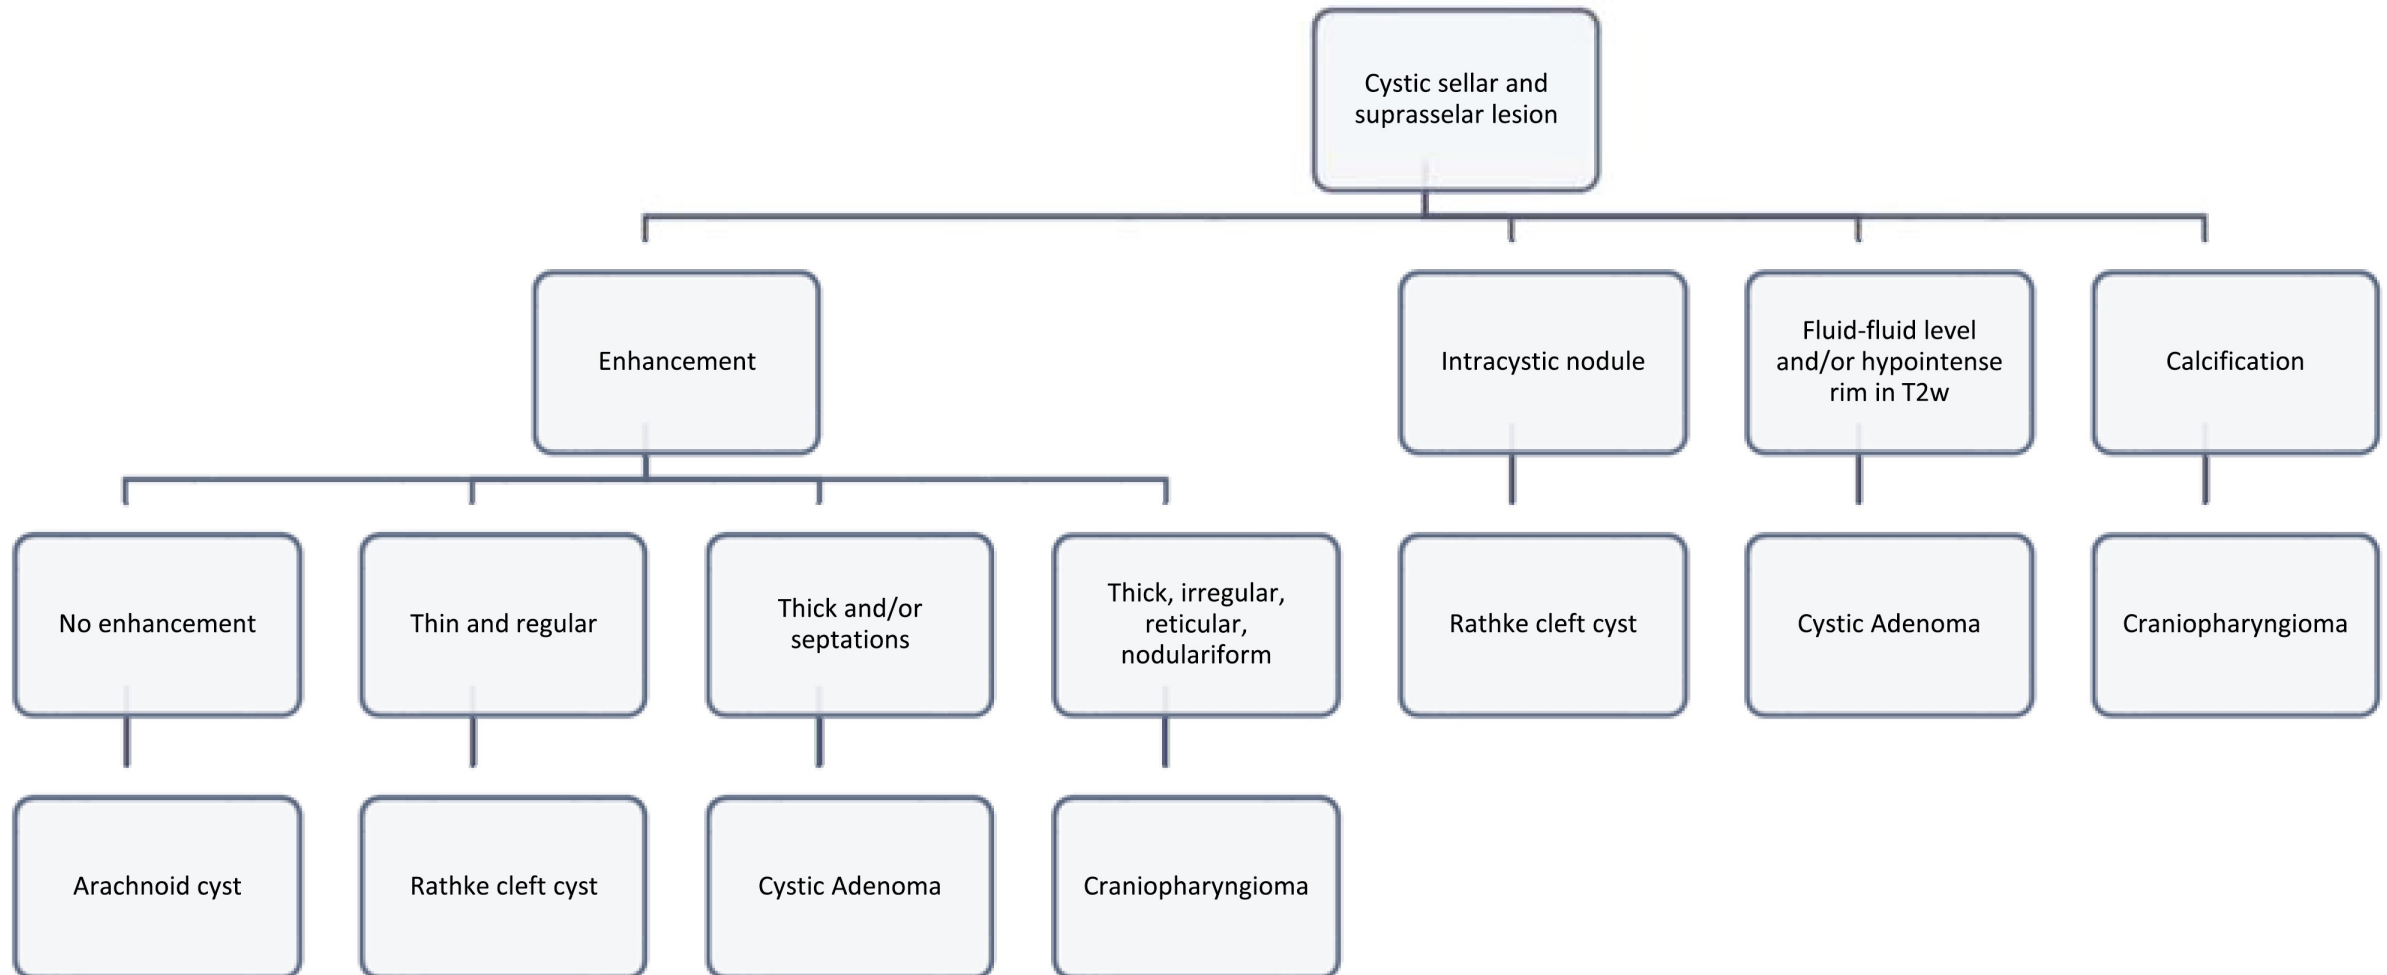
Cystic sellar and suprasselar lesion

Enhancement

Intracystic nodule

Fluid-fluid level and/or hypointense rim in T2w

Calcification

No enhancement

Thin and regular

Thick and/or septations

Thick, irregular, reticular, nodulariform

Rathke cleft cyst

Cystic Adenoma

Craniopharyngioma

Arachnoid cyst

Rathke cleft cyst

Cystic Adenoma

Craniopharyngioma